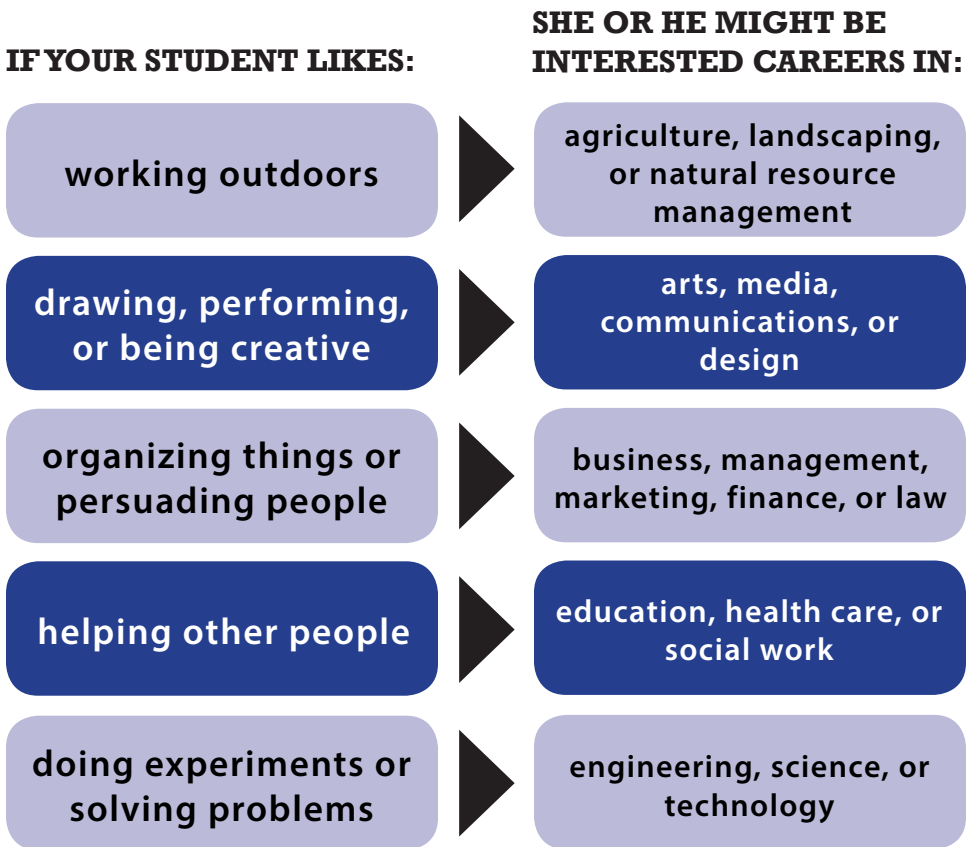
IF YOUR STUDENT LIKES:

SHE OR HE MIGHT BE INTERESTED CAREERS IN:

working outdoors

agriculture, landscaping, or natural resource management

drawing, performing, or being creative

arts, media, communications, or design

organizing things or persuading people

business, management, marketing, finance, or law

helping other people

education, health care, or social work

doing experiments or solving problems

engineering, science, or technology